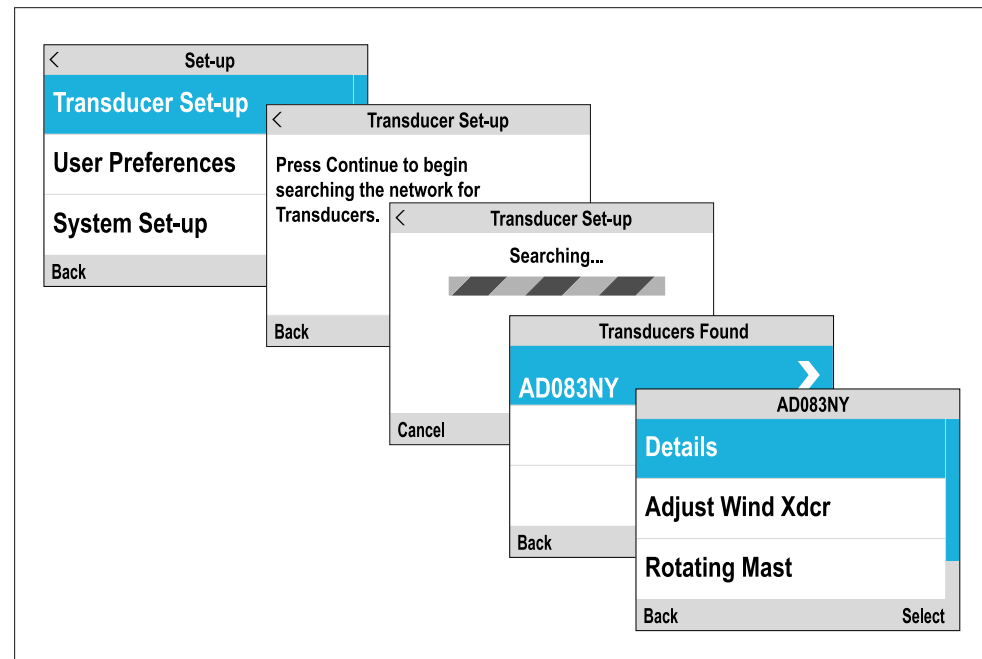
Set-up

Transducer Set-up

User Preferences

System Set-up

Back

Transducer Set-up

Press Continue to begin searching the network for Transducers.

Back

Transducer Set-up

Searching...

Cancel

Transducers Found

AD083NY

Back

AD083NY

Details

Adjust Wind Xdcr

Rotating Mast

Back

Select